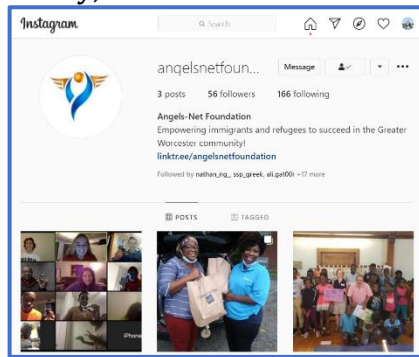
Instagram

Search

angelsnetfoun...

Message

3 posts 56 followers 166 following

Angels-Net Foundation

Empowering immigrants and refugees to succeed in the Greater Worcester community!

linktr.ee/angelsnetfoundation

Followed by nathan_ng_, ssp_greek, ali.gat00r +17 more

POSTS

TAGGED

iPhone